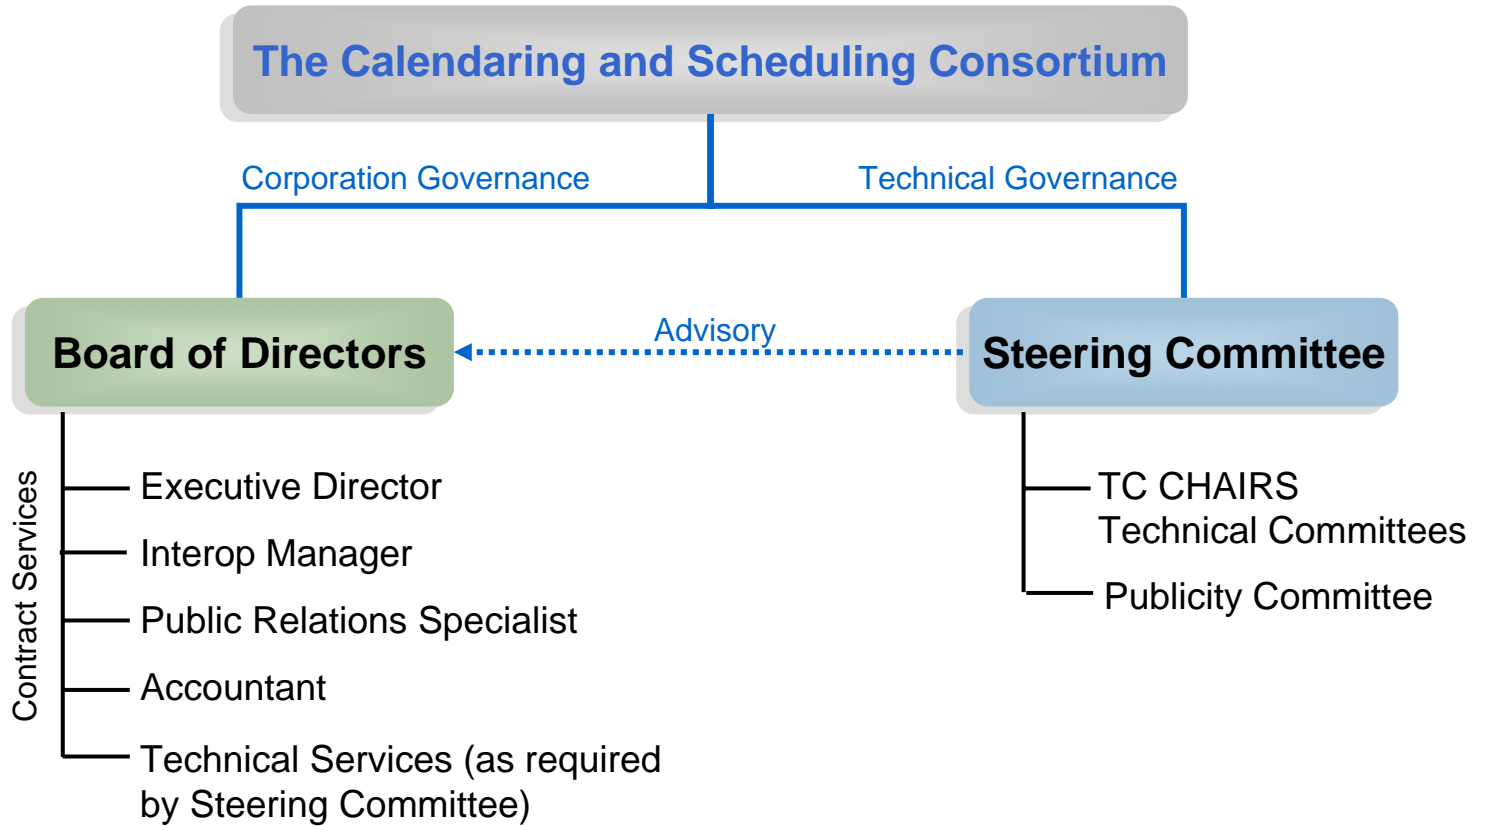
The Calendaring and Scheduling Consortium

Corporation Governance

Technical Governance

Board of Directors

Advisory

Steering Committee

Contract Services

Executive Director

Interop Manager

Public Relations Specialist

Accountant

Technical Services (as required by Steering Committee)

TC CHAIRS
Technical Committees

Publicity Committee